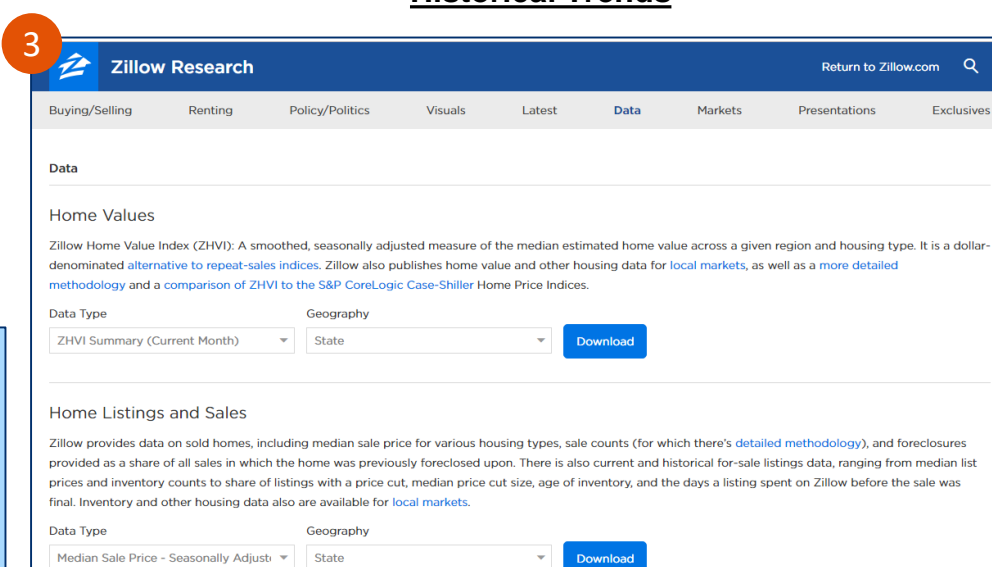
3

Zillow Research

Return to Zillow.com

Buying/Selling Renting Policy/Politics Visuals Latest Data Markets Presentations Exclusives

Data

Home Values

Zillow Home Value Index (ZHVI): A smoothed, seasonally adjusted measure of the median estimated home value across a given region and housing type. It is a dollar-denominated alternative to repeat-sales indices. Zillow also publishes home value and other housing data for local markets, as well as a more detailed methodology and a comparison of ZHVI to the S&P CoreLogic Case-Shiller Home Price Indices.

Data Type
ZHVI Summary (Current Month)

Geography
State

Download

Home Listings and Sales

Zillow provides data on sold homes, including median sale price for various housing types, sale counts (for which there's detailed methodology), and foreclosures provided as a share of all sales in which the home was previously foreclosed upon. There is also current and historical for-sale listings data, ranging from median list prices and inventory counts to share of listings with a price cut, median price cut size, age of inventory, and the days a listing spent on Zillow before the sale was final. Inventory and other housing data also are available for local markets.

Data Type
Median Sale Price - Seasonally Adjust

Geography
State

Download